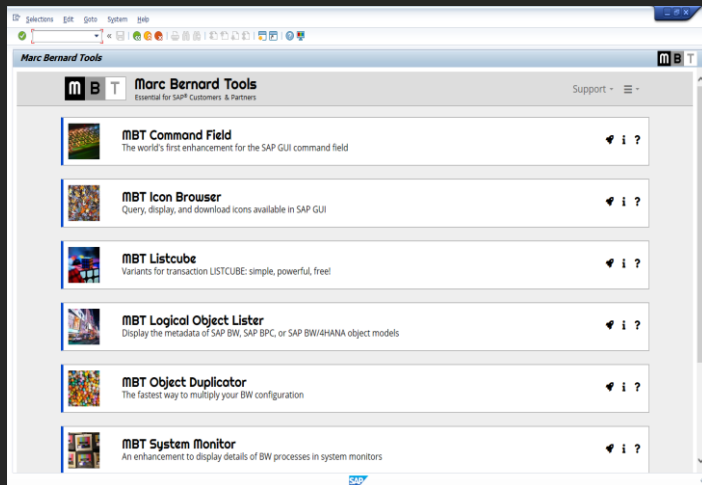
Selections Edit Goto System Help

Marc Bernard Tools

M B T

M B T Marc Bernard Tools
Essential for SAP® Customers & Partners

Support ▾ ☰ ▾

MBT Command Field
The world's first enhancement for the SAP GUI command field
i ?

MBT Icon Browser
Query, display, and download icons available in SAP GUI
i ?

MBT Listcube
Variants for transaction LISTCUBE: simple, powerful, free!
i ?

MBT Logical Object Lister
Display the metadata of SAP BW, SAP BPC, or SAP BW/4HANA object models
i ?

MBT Object Duplicator
The fastest way to multiply your BW configuration
i ?

MBT System Monitor
An enhancement to display details of BW processes in system monitors
i ?

SAP